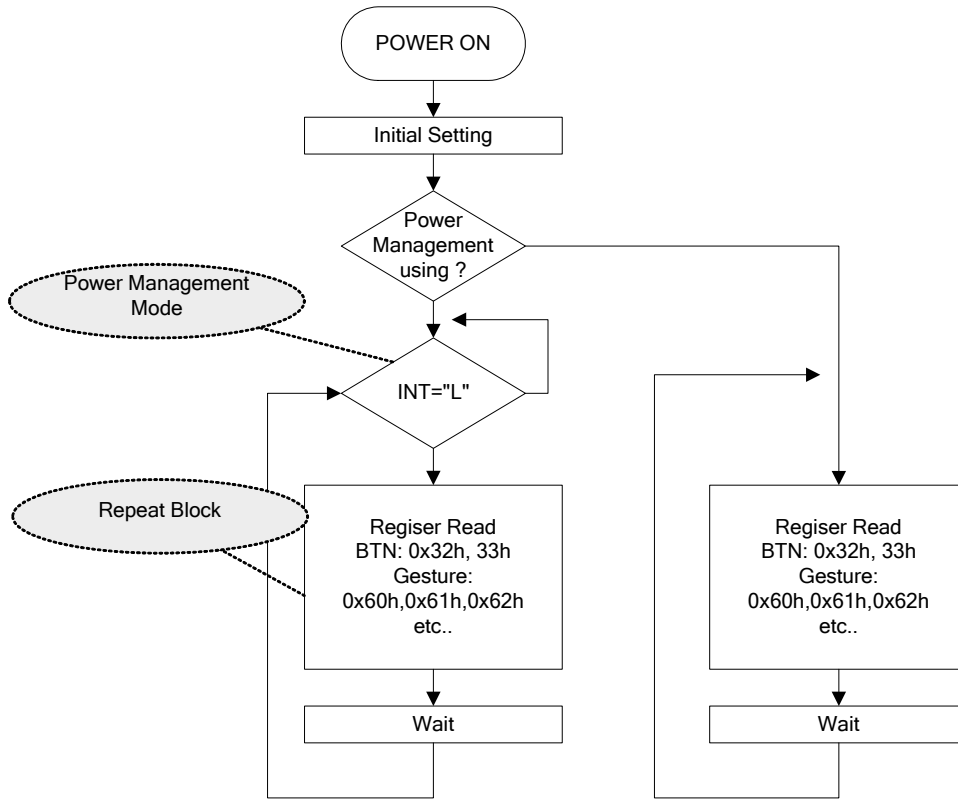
POWER ON

Initial Setting

Power Management using ?

Power Management Mode

INT="L"

Repeat Block

Regiser Read
BTN: 0x32h, 33h
Gesture:
0x60h,0x61h,0x62h
etc..

Wait

Regiser Read
BTN: 0x32h, 33h
Gesture:
0x60h,0x61h,0x62h
etc..

Wait